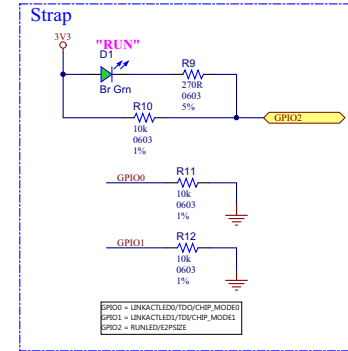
Strap

3V3

"RUN"
D1
Br Grn

R9
270R
0603
5%

R10
10k
0603
1%

GPIO2

GPIO0
R11
10k
0603
1%

GPIO1
R12
10k
0603
1%

GPIO0 = LINKACTLED0/TDO/CHIP_MODE0
GPIO1 = LINKACTLED1/TDI/CHIP_MODE1
GPIO2 = RUNLED/E2PSIZE